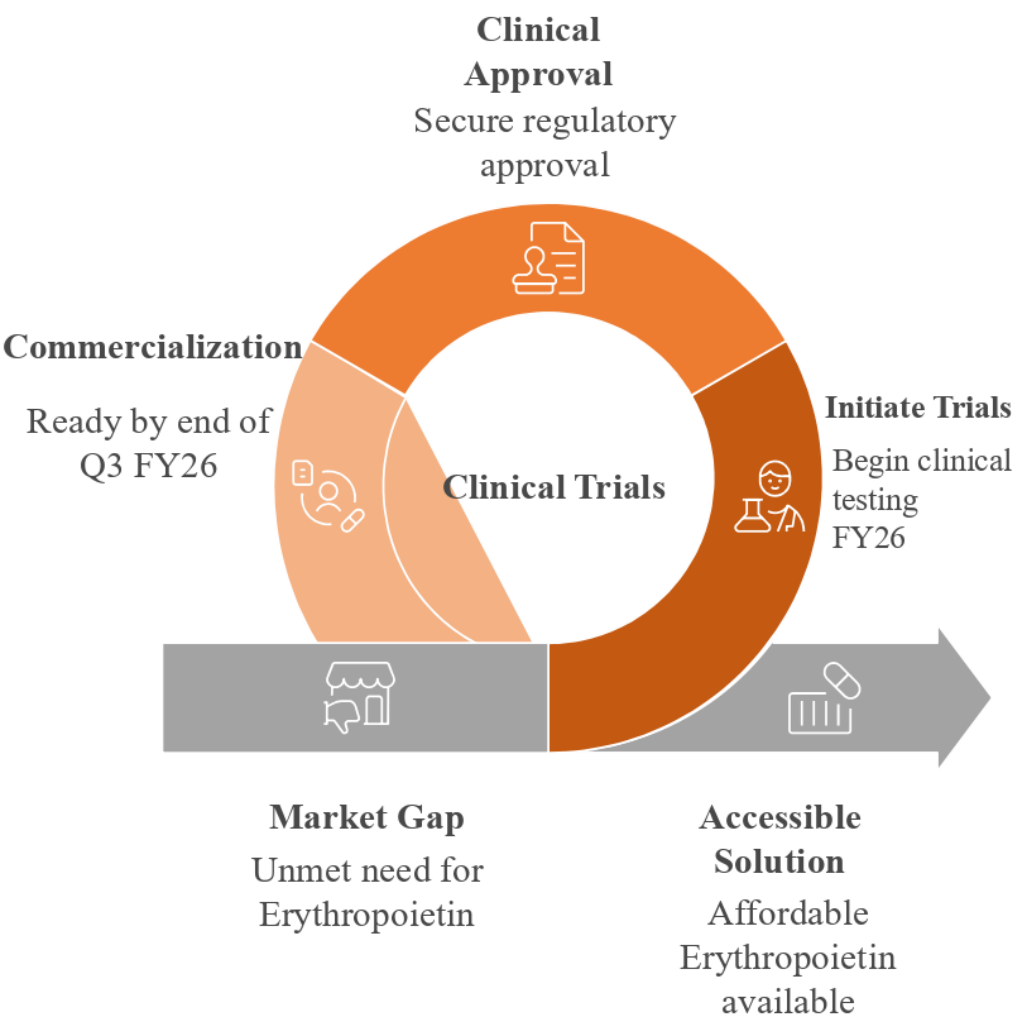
Clinical Approval
Secure regulatory approval

Commercialization
Ready by end of Q3 FY26

Clinical Trials

Initiate Trials
Begin clinical testing FY26

Market Gap
Unmet need for Erythropoietin

Accessible Solution
Affordable Erythropoietin available